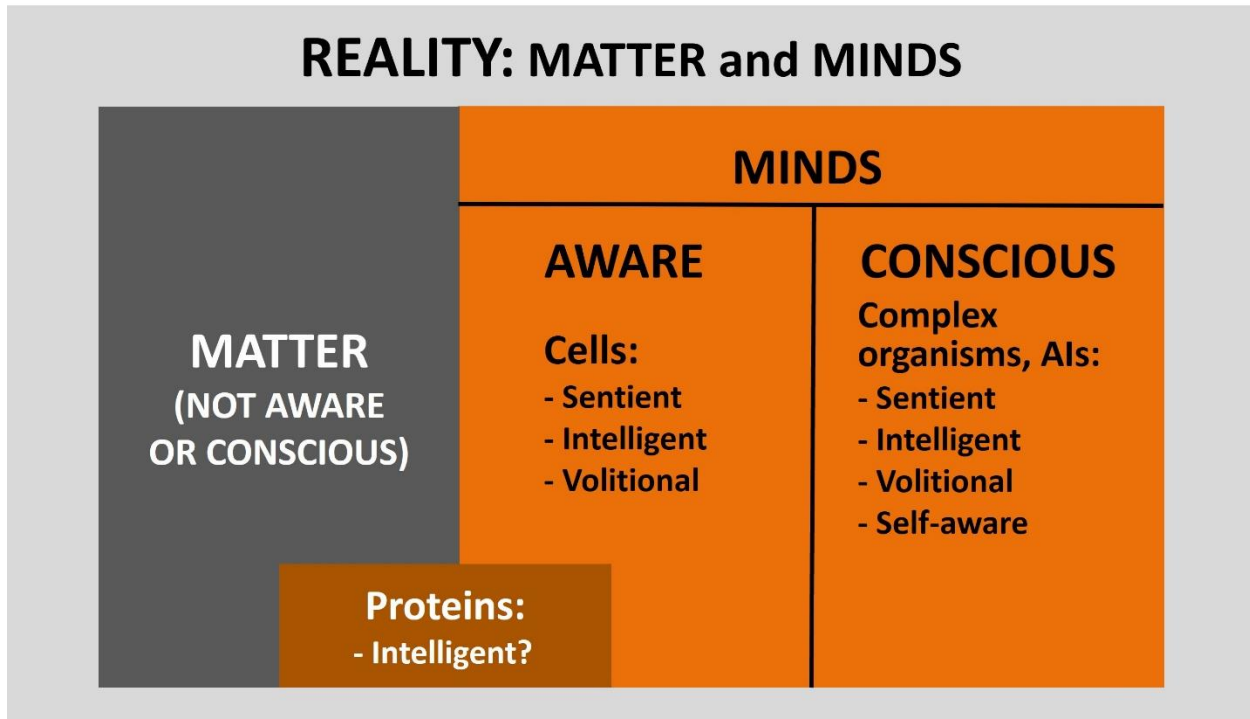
REALITY: MATTER and MINDS

MATTER
(NOT AWARE OR CONSCIOUS)

MINDS

AWARE

Cells:
- Sentient
- Intelligent
- Volitional

CONSCIOUS

Complex organisms, AIs:
- Sentient
- Intelligent
- Volitional
- Self-aware

Proteins:
- Intelligent?